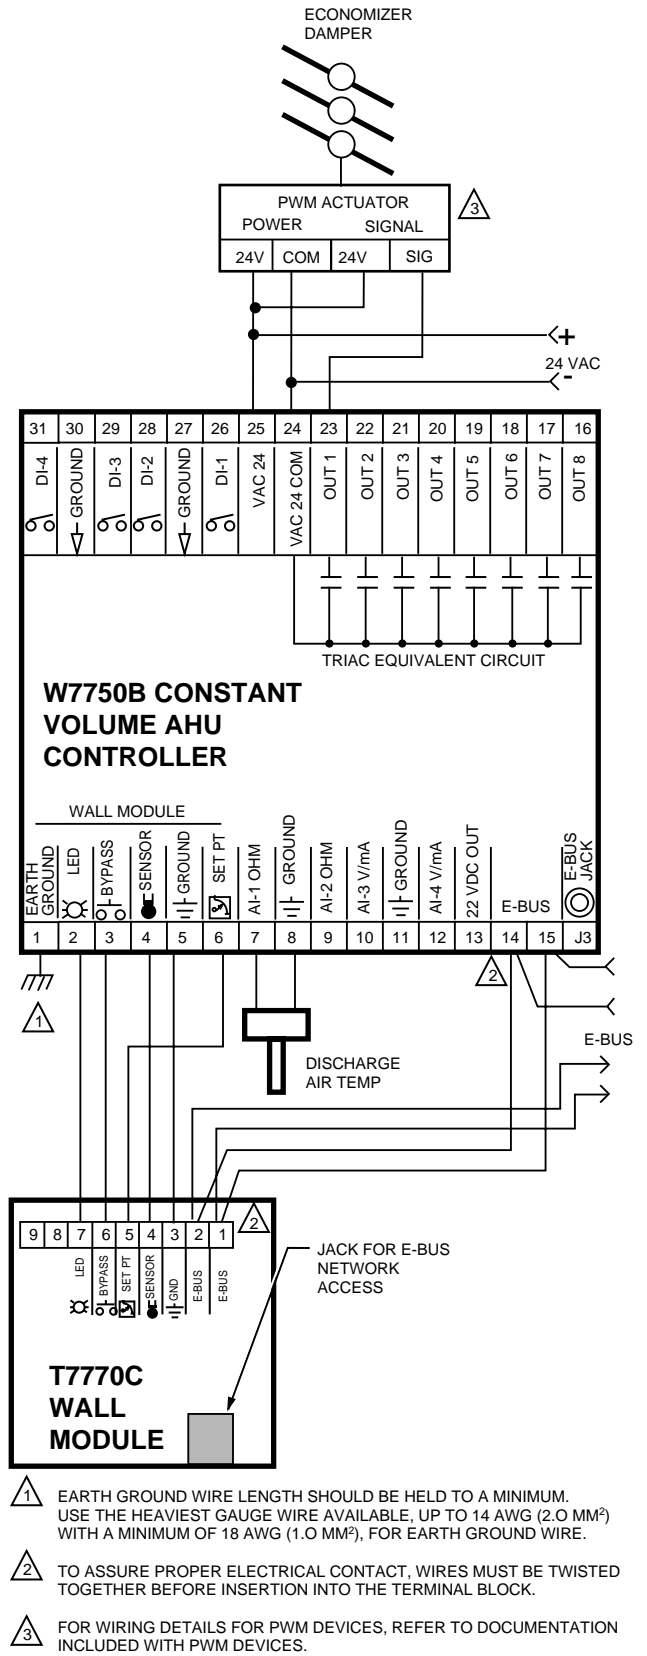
ECONOMIZER DAMPER

PWM ACTUATOR
POWER
SIGNAL
3

| 24V | COM | 24V | SIG |
|---|---|---|---|

+
24 VAC
-

| 31 | 30 | 29 | 28 | 27 | 26 | 25 | 24 | 23 | 22 | 21 | 20 | 19 | 18 | 17 | 16 |
|---|---|---|---|---|---|---|---|---|---|---|---|---|---|---|---|
| DI-4 | GROUND | DI-3 | DI-2 | GROUND | DI-1 | VAC 24 | VAC 24 COM | OUT 1 | OUT 2 | OUT 3 | OUT 4 | OUT 5 | OUT 6 | OUT 7 | OUT 8 |

TRIAC EQUIVALENT CIRCUIT

W7750B CONSTANT VOLUME AHU CONTROLLER

WALL MODULE

| EARTH GROUND | LED | BYPASS | SENSOR | GROUND | SET PT | AI-1 OHM | GROUND | AI-2 OHM | AI-3 V/mA | GROUND | AI-4 V/mA | 22 VDC OUT | E-BUS | | E-BUS JACK |
|---|---|---|---|---|---|---|---|---|---|---|---|---|---|---|---|
| 1 | 2 | 3 | 4 | 5 | 6 | 7 | 8 | 9 | 10 | 11 | 12 | 13 | 14 | 15 | J3 |

1
2

DISCHARGE AIR TEMP

E-BUS

| 9 | 8 | 7 | 6 | 5 | 4 | 3 | 2 | 1 |
|---|---|---|---|---|---|---|---|---|
| | | LED | BYPASS | SET PT | SENSOR | GND | E-BUS | E-BUS |

2

JACK FOR E-BUS NETWORK ACCESS

T7770C WALL MODULE

1 EARTH GROUND WIRE LENGTH SHOULD BE HELD TO A MINIMUM. USE THE HEAVIEST GAUGE WIRE AVAILABLE, UP TO 14 AWG (2.O MM$^2$) WITH A MINIMUM OF 18 AWG (1.O MM$^2$), FOR EARTH GROUND WIRE.

2 TO ASSURE PROPER ELECTRICAL CONTACT, WIRES MUST BE TWISTED TOGETHER BEFORE INSERTION INTO THE TERMINAL BLOCK.

3 FOR WIRING DETAILS FOR PWM DEVICES, REFER TO DOCUMENTATION INCLUDED WITH PWM DEVICES.